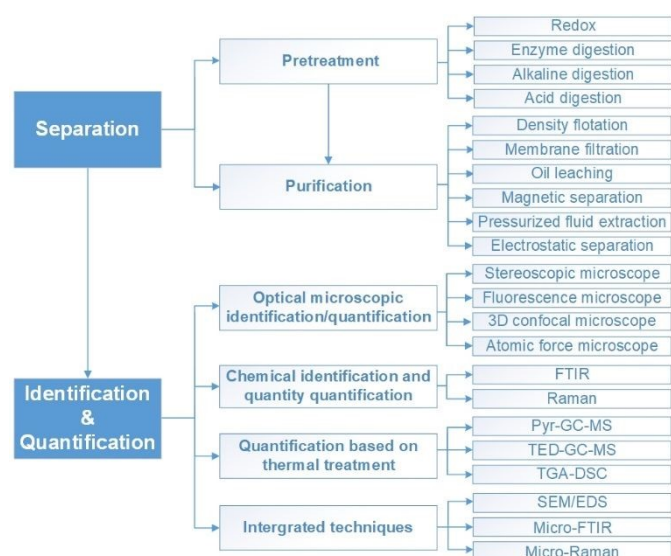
Separation

Pretreatment

Redox
Enzyme digestion
Alkaline digestion
Acid digestion

Purification

Density flotation
Membrane filtration
Oil leaching
Magnetic separation
Pressurized fluid extraction
Electrostatic separation

Identification & Quantification

Optical microscopic identification/quantification

Stereoscopic microscope
Fluorescence microscope
3D confocal microscope
Atomic force microscope

Chemical identification and quantity quantification

FTIR
Raman

Quantification based on thermal treatment

Pyr-GC-MS
TED-GC-MS
TGA-DSC

Intergrated techniques

SEM/EDS
Micro-FTIR
Micro-Raman